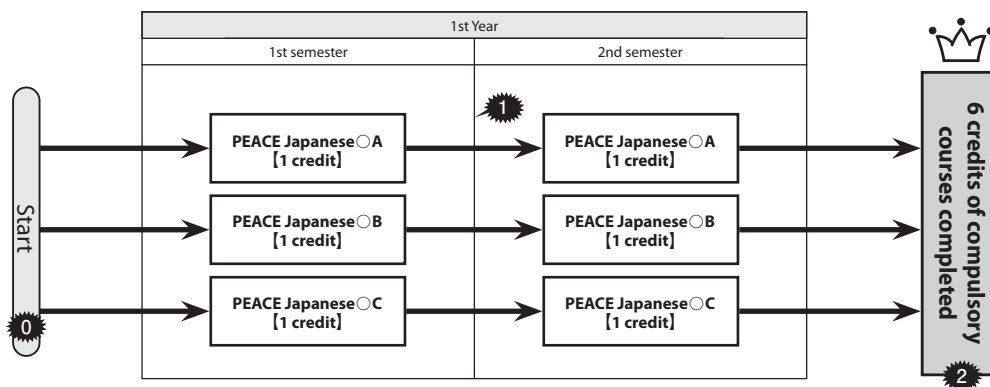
1st Year

1st semester

2nd semester

Start

0

PEACE Japanese○A
【1 credit】

PEACE Japanese○B
【1 credit】

PEACE Japanese○C
【1 credit】

1

PEACE Japanese○A
【1 credit】

PEACE Japanese○B
【1 credit】

PEACE Japanese○C
【1 credit】

6 credits of compulsory courses completed

2